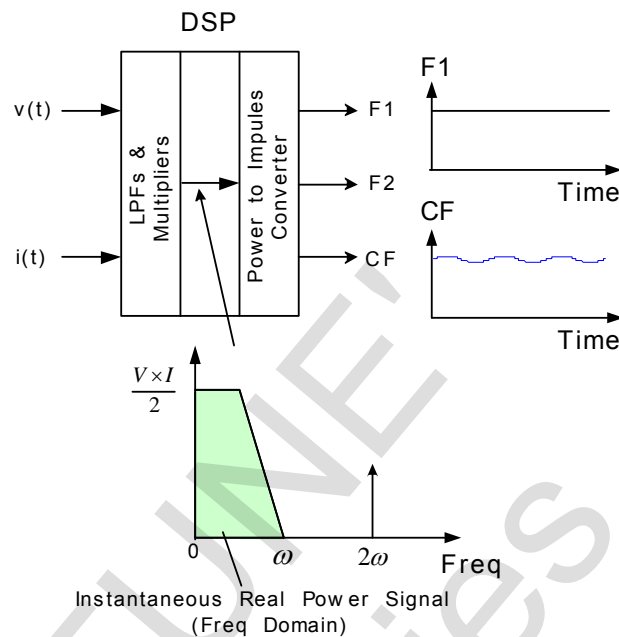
DSP

v(t)

i(t)

LPFs & Multipliers

Power to Impules Converter

F1

F2

CF

F1

Time

CF

Time

$\frac{V \times I}{2}$

0

$\omega$

$2\omega$

Freq

Instantaneous Real Power Signal (Freq Domain)

UNE